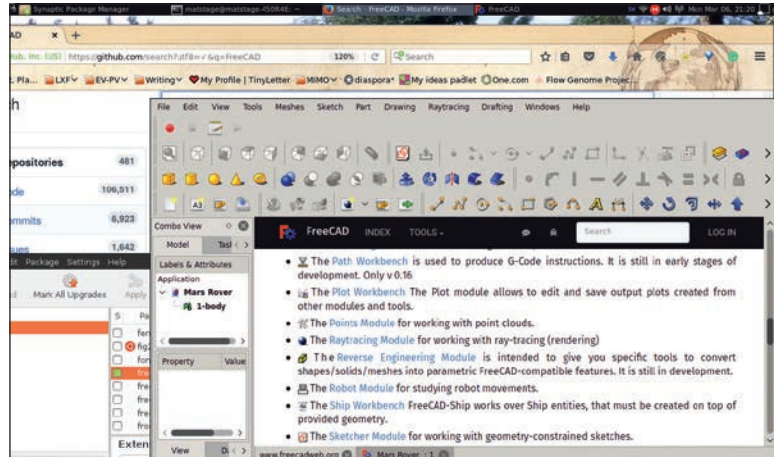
Synaptic Package Manager
matstage@matstage-450R4E: ~
Search · FreeCAD - Mozilla Firefox
FreeCAD
Mon Mar 06, 21:20

GitHub, Inc. (US) https://github.com/search?utf8=✓&q=FreeCAD
120%
Search

Pla... LXF EV-PV Writing My Profile | TinyLetter MiMO diaspora My ideas padlet One.com Flow Genome Project

File Edit View Tools Meshes Sketch Part Drawing Raytracing Drafting Windows Help

Repositories 481
Code 106,511
Commits 6,923
Issues 1,642

Package Settings Help
Mark All Upgrades Apply

Combo View
Model Task
Labels & Attributes
Application
Mars Rover
1-body

Property Value

View Data

FreeCAD INDEX TOOLS
Search
LOG IN

The Path Workbench is used to produce G-Code instructions. It is still in early stages of development. Only v 0.16

The Plot Workbench The Plot module allows to edit and save output plots created from other modules and tools.

The Points Module for working with point clouds.

The Raytracing Module for working with ray-tracing (rendering)

The Reverse Engineering Module is intended to give you specific tools to convert shapes/solids/meshes into parametric FreeCAD-compatible features. It is still in development.

The Robot Module for studying robot movements.

The Ship Workbench FreeCAD-Ship works over Ship entities, that must be created on top of provided geometry.

The Sketcher Module for working with geometry-constrained sketches.

www.freecadweb.org
Mars Rover : 1

Exten